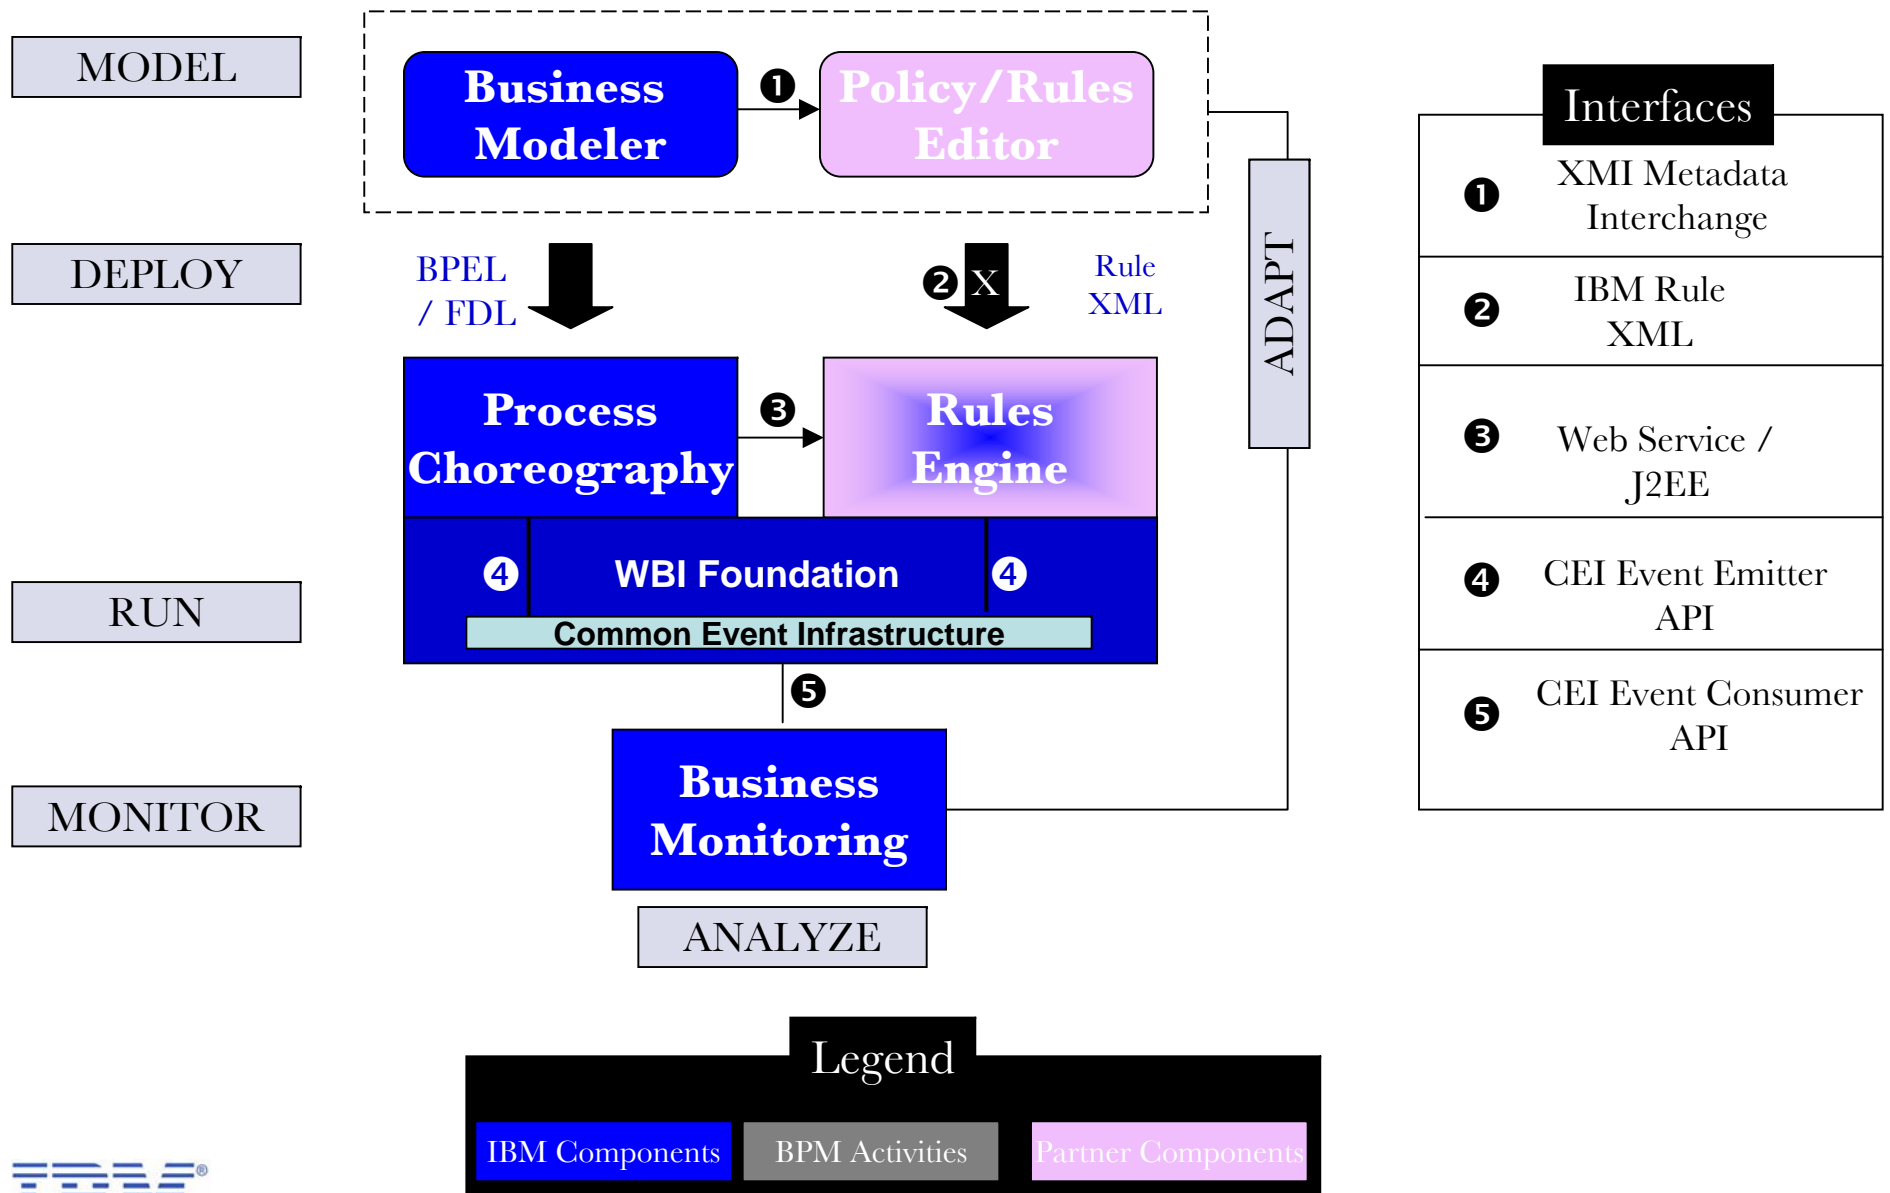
MODEL

DEPLOY

RUN

MONITOR

Business Modeler

❶

Policy/Rules Editor

BPEL / FDL

❷ X

Rule XML

ADAPT

Process Choreography

❸

Rules Engine

❹ WBI Foundation ❹

Common Event Infrastructure

❺

Business Monitoring

ANALYZE

Interfaces

❶ XMI Metadata Interchange

❷ IBM Rule XML

❸ Web Service / J2EE

❹ CEI Event Emitter API

❺ CEI Event Consumer API

Legend

IBM Components

BPM Activities

Partner Components

IBM®